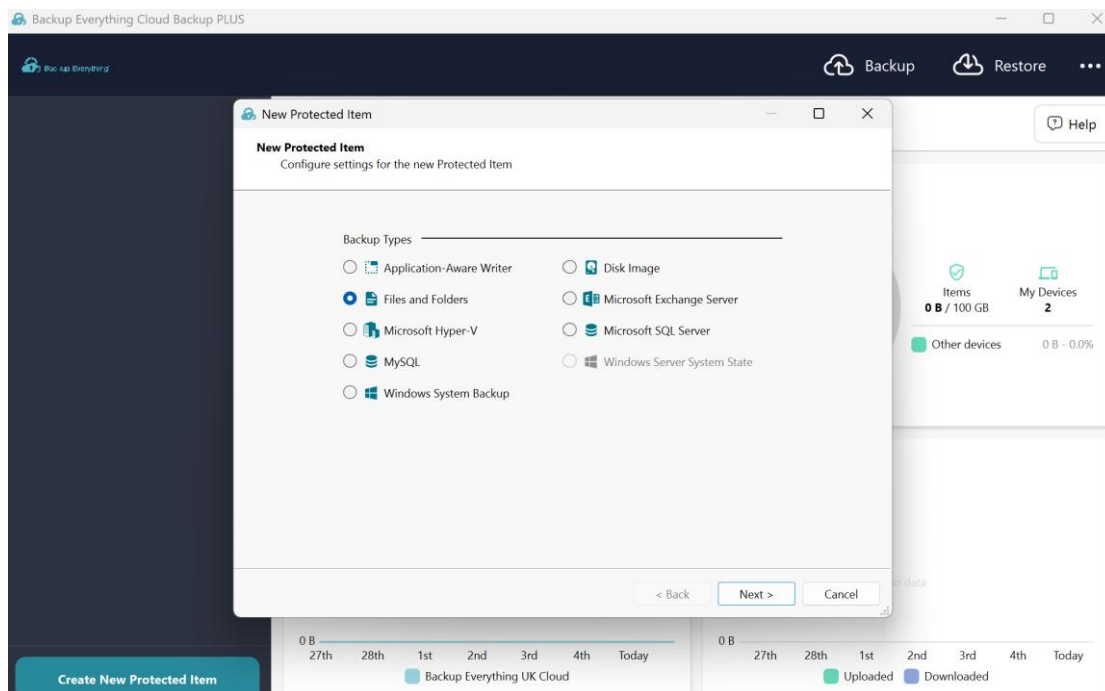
Backup Everything Cloud Backup PLUS

Back up Everything

Backup Restore •••

Help

New Protected Item

New Protected Item
Configure settings for the new Protected Item

Backup Types

Application-Aware Writer
Disk Image
Files and Folders
Microsoft Exchange Server
Microsoft Hyper-V
Microsoft SQL Server
MySQL
Windows Server System State
Windows System Backup

< Back
Next >
Cancel

Items
0 B / 100 GB
My Devices
2

Other devices 0 B - 0.0%

o data

0 B
27th 28th 1st 2nd 3rd 4th Today
Backup Everything UK Cloud

0 B
27th 28th 1st 2nd 3rd 4th Today
Uploaded Downloaded

Create New Protected Item